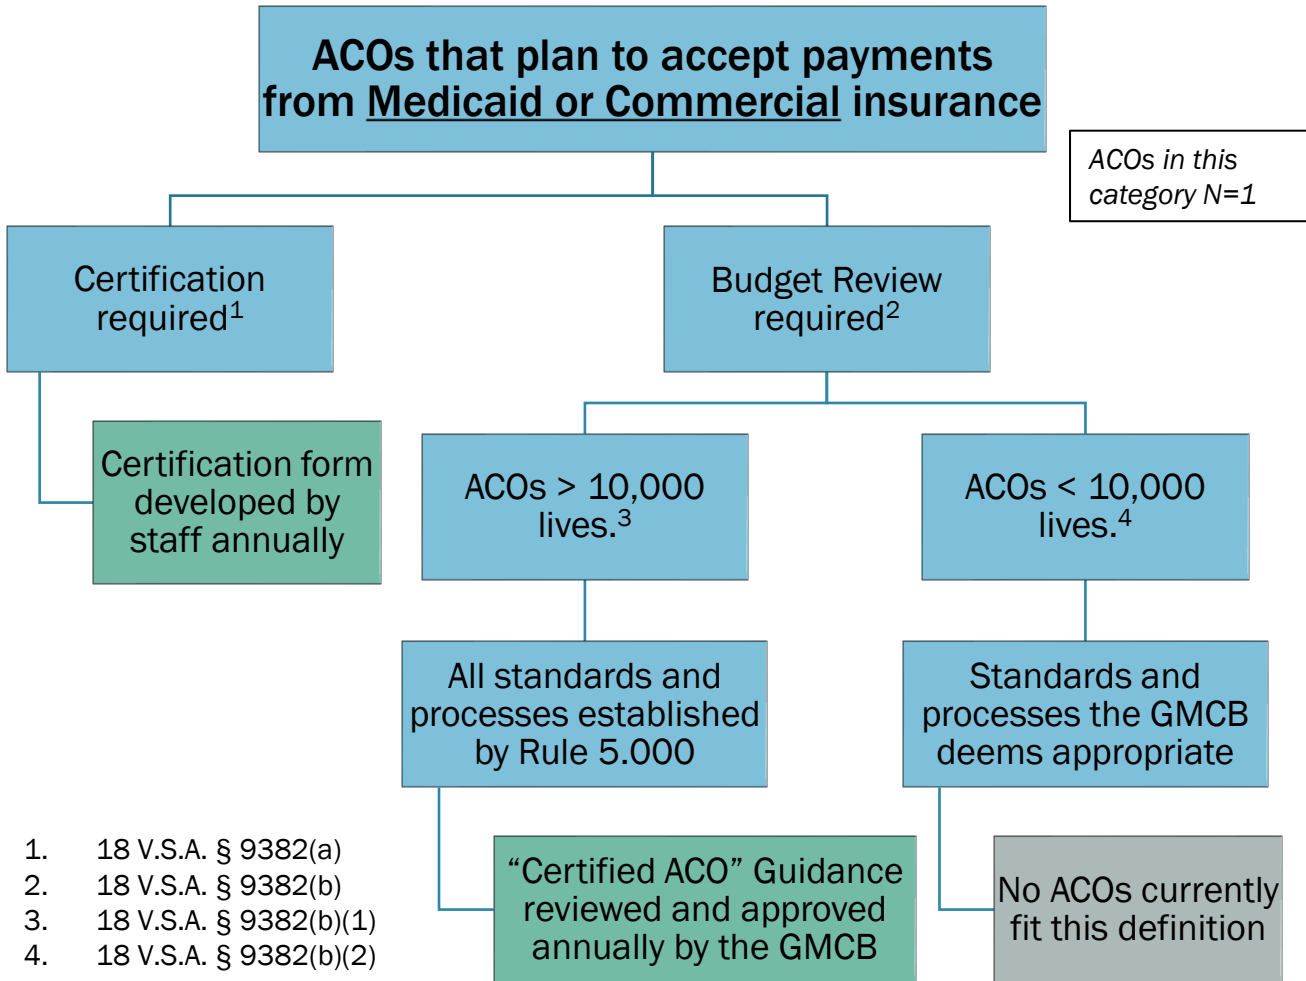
ACOs that plan to accept payments from Medicaid or Commercial insurance

ACOs in this category N=1

Certification required$^1$

Budget Review required$^2$

Certification form developed by staff annually

ACOs > 10,000 lives.$^3$

ACOs < 10,000 lives.$^4$

All standards and processes established by Rule 5.000

Standards and processes the GMCB deems appropriate

“Certified ACO” Guidance reviewed and approved annually by the GMCB

No ACOs currently fit this definition

1. 18 V.S.A. § 9382(a)
2. 18 V.S.A. § 9382(b)
3. 18 V.S.A. § 9382(b)(1)
4. 18 V.S.A. § 9382(b)(2)